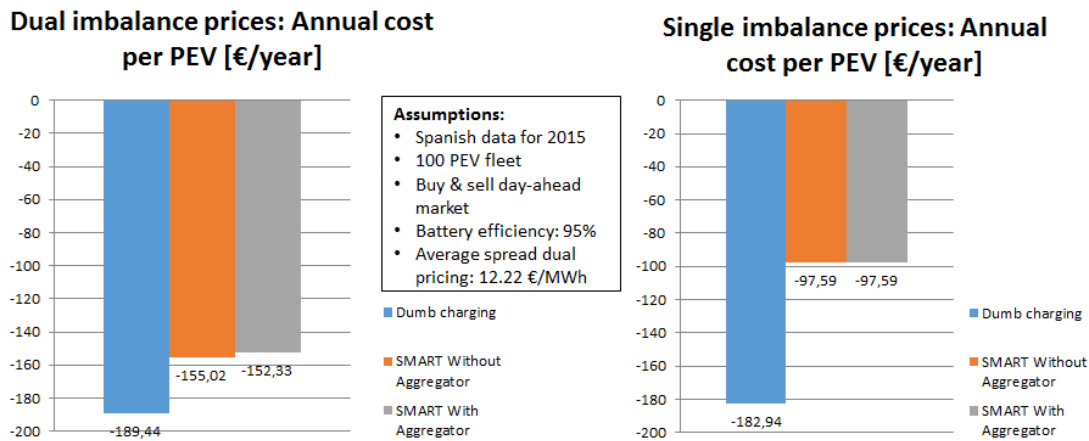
Dual imbalance prices: Annual cost per PEV [€/year]

0
-20
-40
-60
-80
-100
-120
-140
-160
-180
-200

-189,44
-155,02
-152,33

Dumb charging
SMART Without Aggregator
SMART With Aggregator

Assumptions:
• Spanish data for 2015
• 100 PEV fleet
• Buy & sell day-ahead market
• Battery efficiency: 95%
• Average spread dual pricing: 12.22 €/MWh

Single imbalance prices: Annual cost per PEV [€/year]

0
-20
-40
-60
-80
-100
-120
-140
-160
-180
-200

-182,94
-97,59
-97,59

Dumb charging
SMART Without Aggregator
SMART With Aggregator